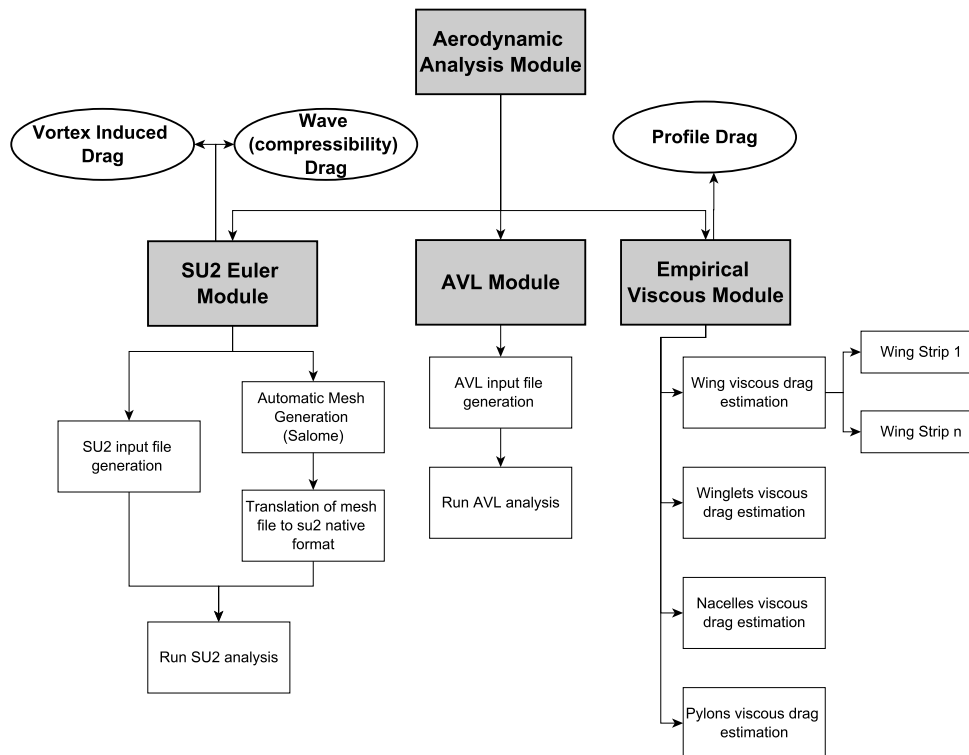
Aerodynamic Analysis Module

Vortex Induced Drag

Wave (compressibility) Drag

Profile Drag

SU2 Euler Module

AVL Module

Empirical Viscous Module

SU2 input file generation

Automatic Mesh Generation (Salome)

Translation of mesh file to su2 native format

Run SU2 analysis

AVL input file generation

Run AVL analysis

Wing viscous drag estimation

Wing Strip 1

Wing Strip n

Winglets viscous drag estimation

Nacelles viscous drag estimation

Pylons viscous drag estimation